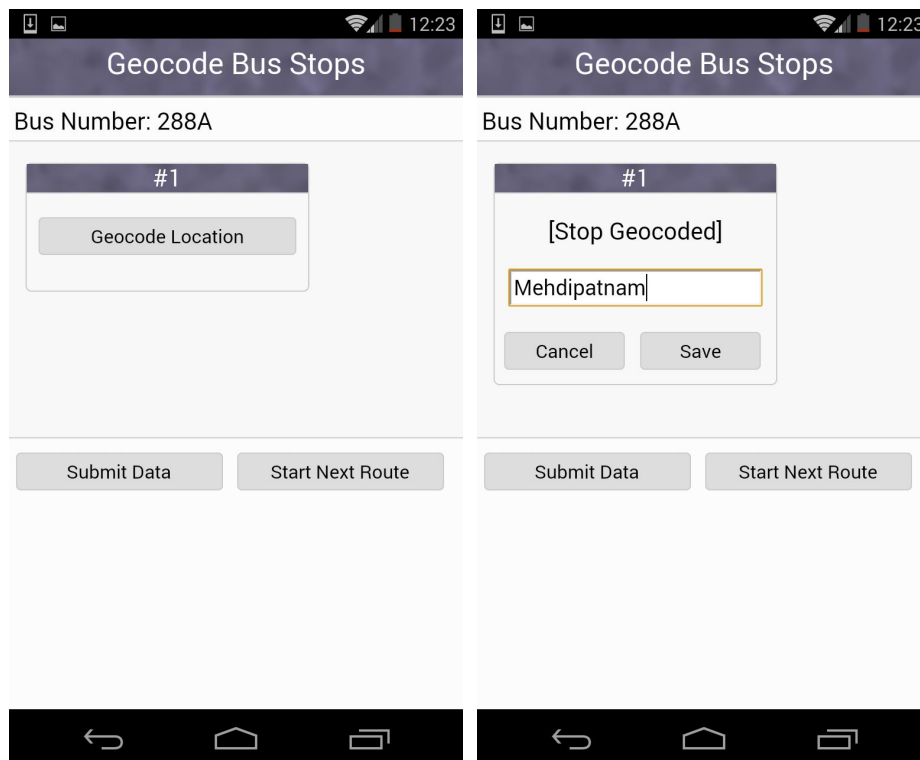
12:23

Geocode Bus Stops

Bus Number: 288A

#1

Geocode Location

Submit Data

Start Next Route

12:23

Geocode Bus Stops

Bus Number: 288A

#1

[Stop Geocoded]

Mehdipatnam

Cancel

Save

Submit Data

Start Next Route